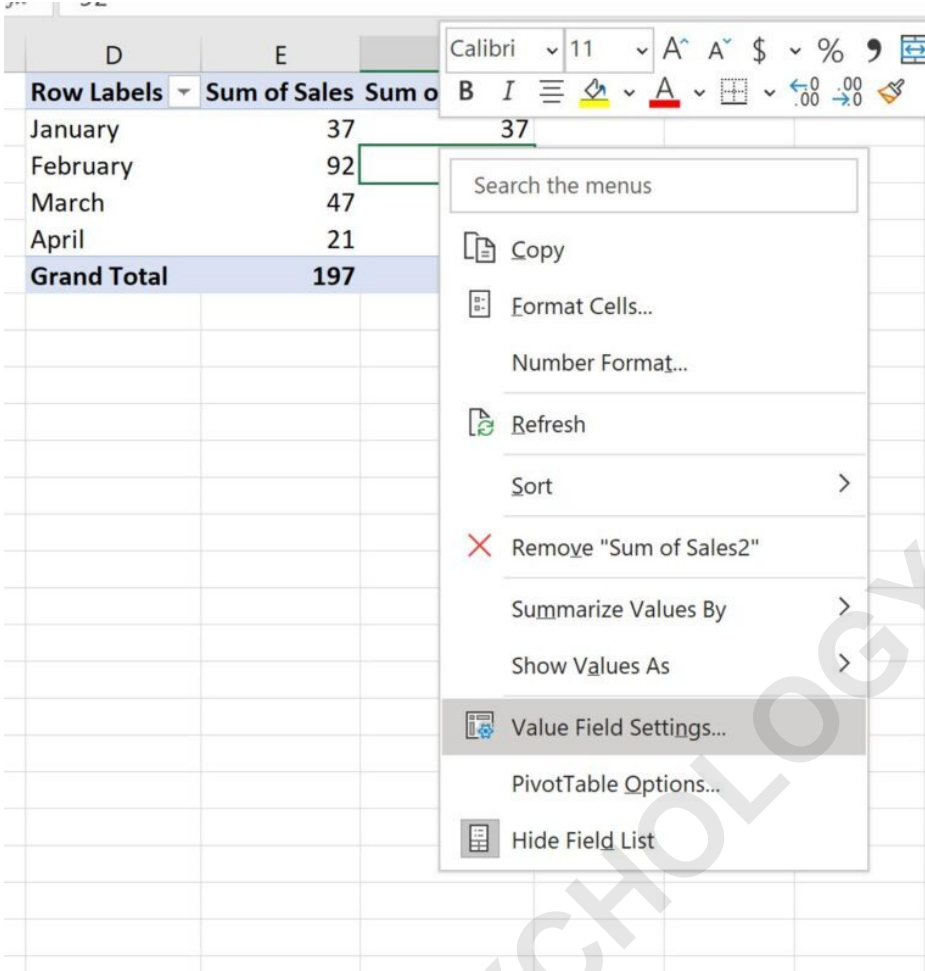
$f_x$ 92

| D | E | |
|---|---|---|
| Row Labels | Sum of Sales | Sum o |
| January | 37 | 37 |
| February | 92 | |
| March | 47 | |
| April | 21 | |
| Grand Total | 197 | |

Calibri 11 A^ A^ $ % ❟
B I ≡ A .00 ←0 .00 →0

Search the menus
Copy
Format Cells...
Number Format...
Refresh
Sort >
Remove "Sum of Sales2"
Summarize Values By >
Show Values As >
Value Field Settings...
PivotTable Options...
Hide Field List

CHOLOGY